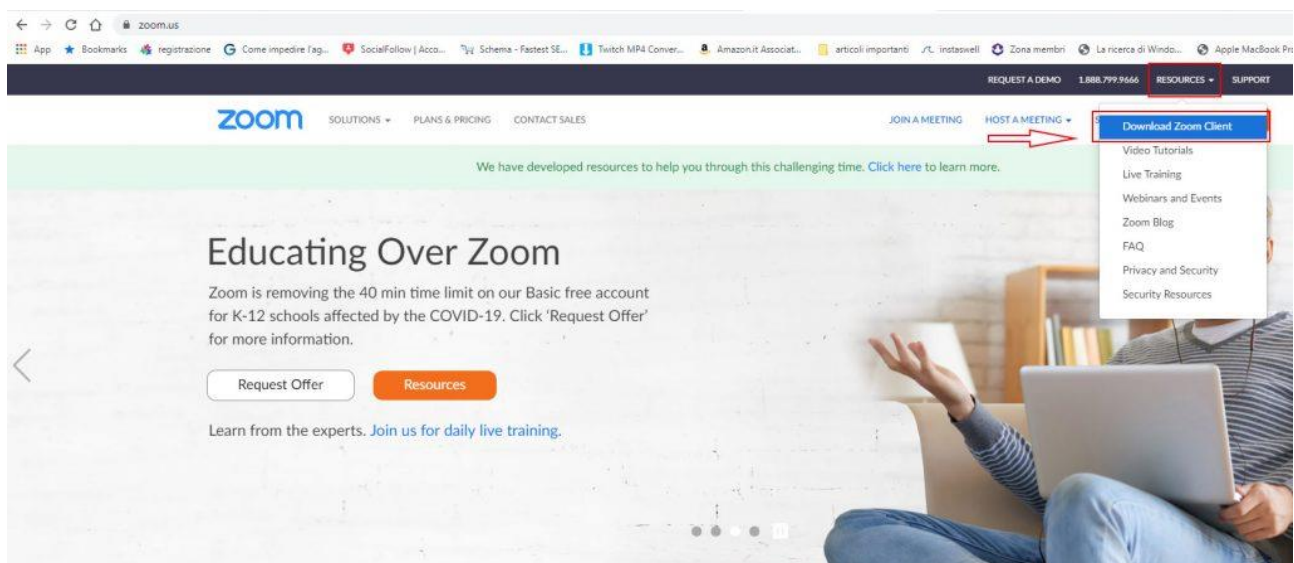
zoom.us

App Bookmarks registrazione Come impedire l'ag... SocialFollow | Acco... Schema - Fastest SE... Twitch MP4 Conver... Amazon.it Associat... articoli importanti instaswell Zona membri La ricerca di Windo... Apple MacBook Pr

REQUEST A DEMO 1.888.799.9666 RESOURCES SUPPORT

zoom SOLUTIONS PLANS & PRICING CONTACT SALES JOIN A MEETING HOST A MEETING

Download Zoom Client
Video Tutorials
Live Training
Webinars and Events
Zoom Blog
FAQ
Privacy and Security
Security Resources

We have developed resources to help you through this challenging time. Click here to learn more.

Educating Over Zoom

Zoom is removing the 40 min time limit on our Basic free account for K-12 schools affected by the COVID-19. Click 'Request Offer' for more information.

Request Offer Resources

Learn from the experts. Join us for daily live training.